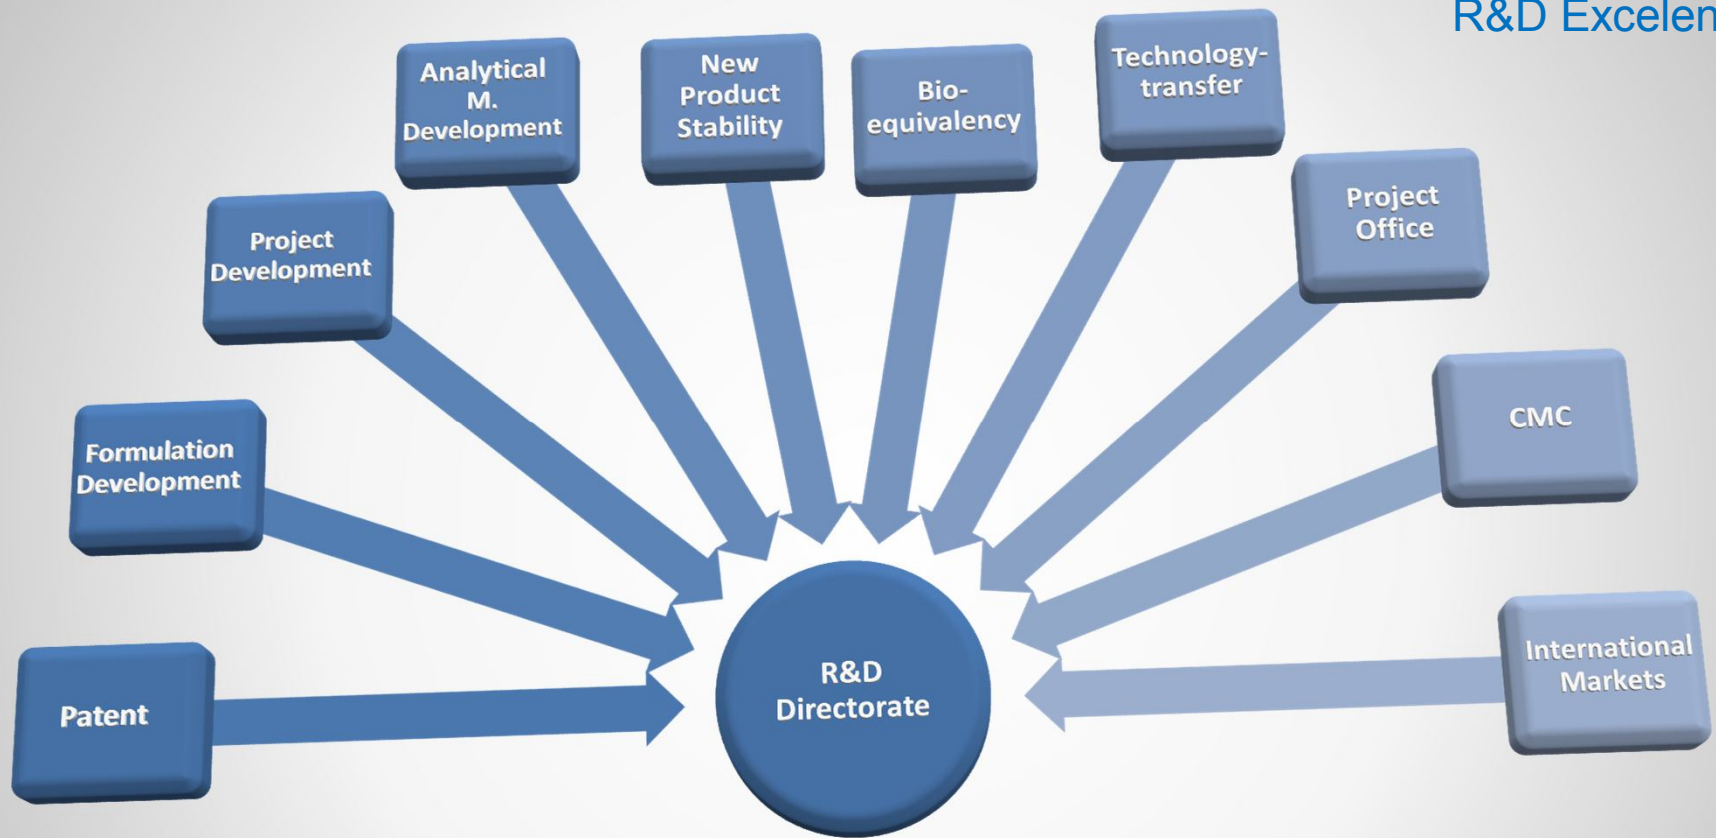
R&D Excelen

Analytical M. Development

New Product Stability

Bio-equivalency

Technology-transfer

Project Development

Project Office

Formulation Development

CMC

Patent

R&D Directorate

International Markets